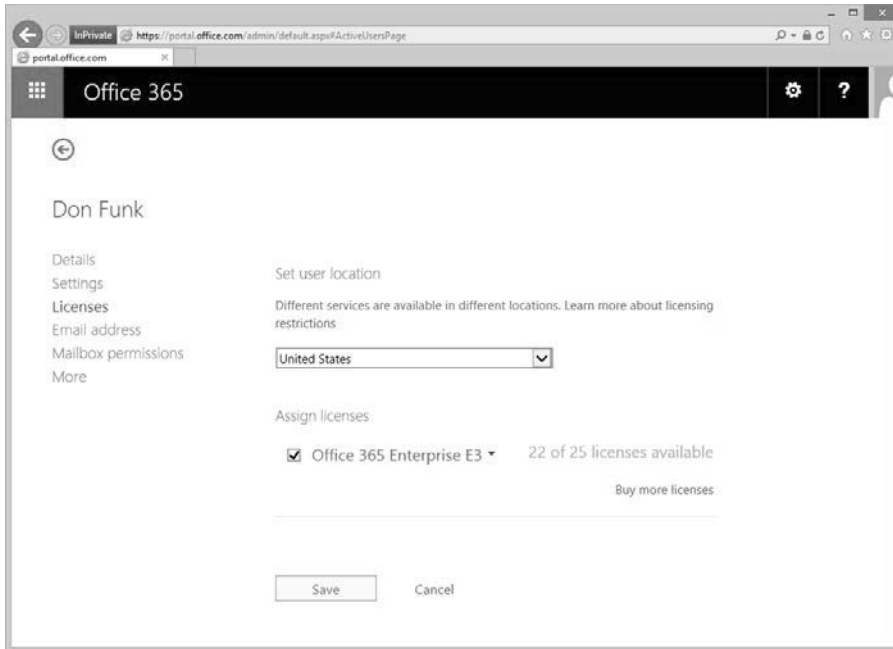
InPrivate https://portal.office.com/admin/default.aspx#ActiveUsersPage

portal.office.com

Office 365

?

Don Funk

Details
Settings
Licenses
Email address
Mailbox permissions
More

Set user location

Different services are available in different locations. Learn more about licensing restrictions

United States

Assign licenses

Office 365 Enterprise E3

22 of 25 licenses available

Buy more licenses

Save

Cancel